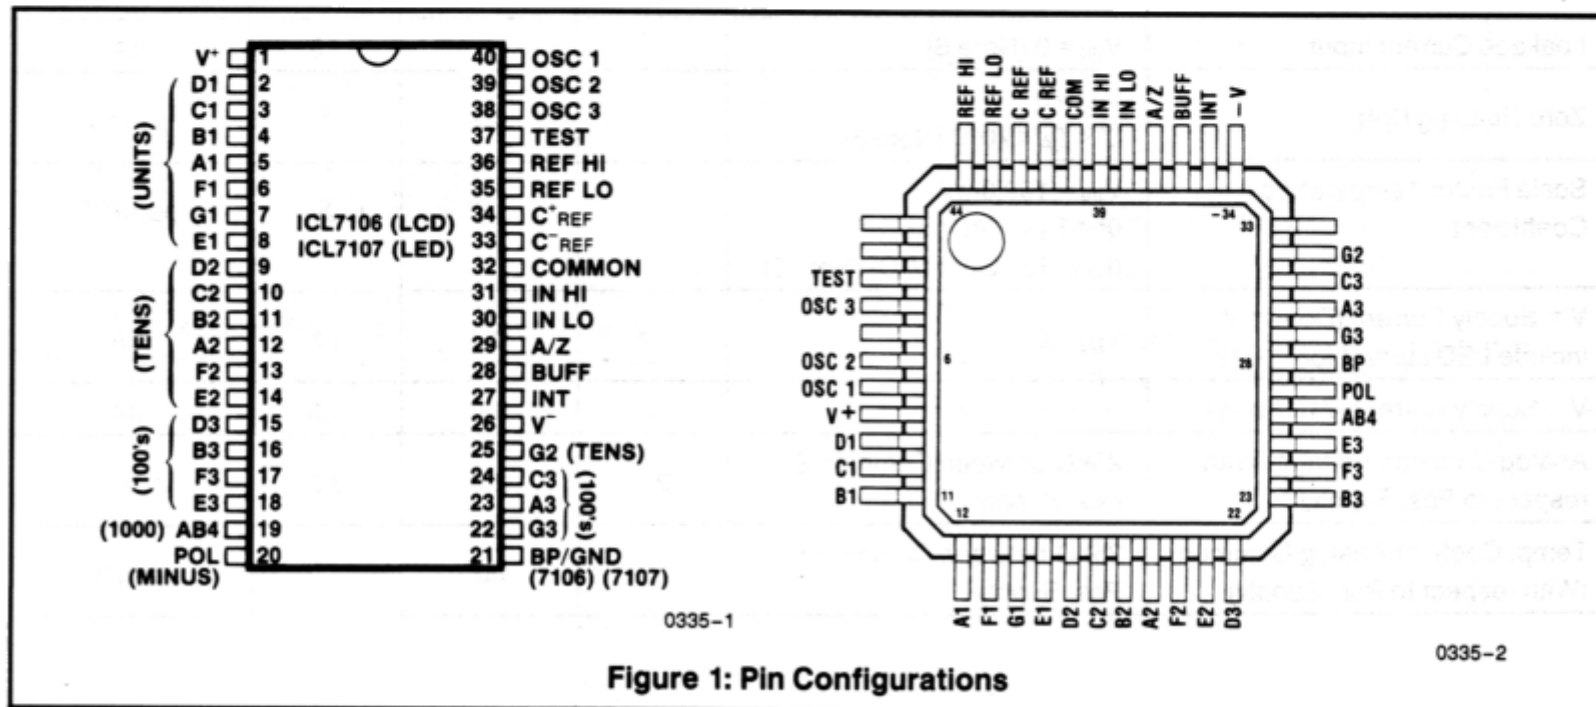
$V^+$ 1
D1 2
C1 3
B1 4
A1 5
F1 6
G1 7
E1 8
D2 9
C2 10
B2 11
A2 12
F2 13
E2 14
D3 15
B3 16
F3 17
E3 18
(1000) AB4 19
POL 20
(MINUS)

(UNITS)
(TENS)
(100's)

ICL7106 (LCD)
ICL7107 (LED)

40 OSC 1
39 OSC 2
38 OSC 3
37 TEST
36 REF HI
35 REF LO
34 $C^+_{REF}$
33 $C^-_{REF}$
32 COMMON
31 IN HI
30 IN LO
29 A/Z
28 BUFF
27 INT
26 $V^-$
25 G2 (TENS)
24 C3
23 A3
22 G3
21 BP/GND
(7106) (7107)

(100's)

0335-1

REF HI REF LO C REF C REF COM IN HI IN LO A/Z BUFF INT −V

44 39 34 33

TEST
OSC 3
OSC 2
OSC 1
V+
D1
C1
B1

6 28

11 12 22 23

G2
C3
A3
G3
BP
POL
AB4
E3
F3
B3

A1 F1 G1 E1 D2 C2 B2 A2 F2 E2 D3

0335-2

Figure 1: Pin Configurations